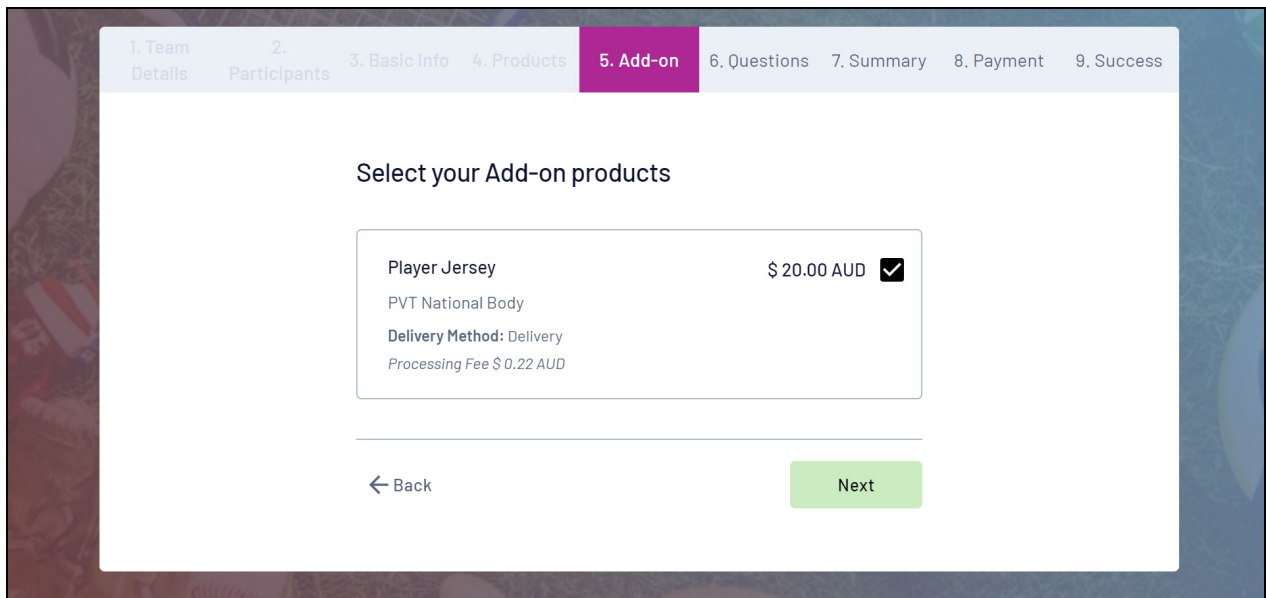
1. Team Details
2. Participants
3. Basic Info
4. Products
5. Add-on
6. Questions
7. Summary
8. Payment
9. Success

Select your Add-on products

Player Jersey
$ 20.00 AUD
PVT National Body
**Delivery Method:** Delivery
*Processing Fee $ 0.22 AUD*

← Back
Next